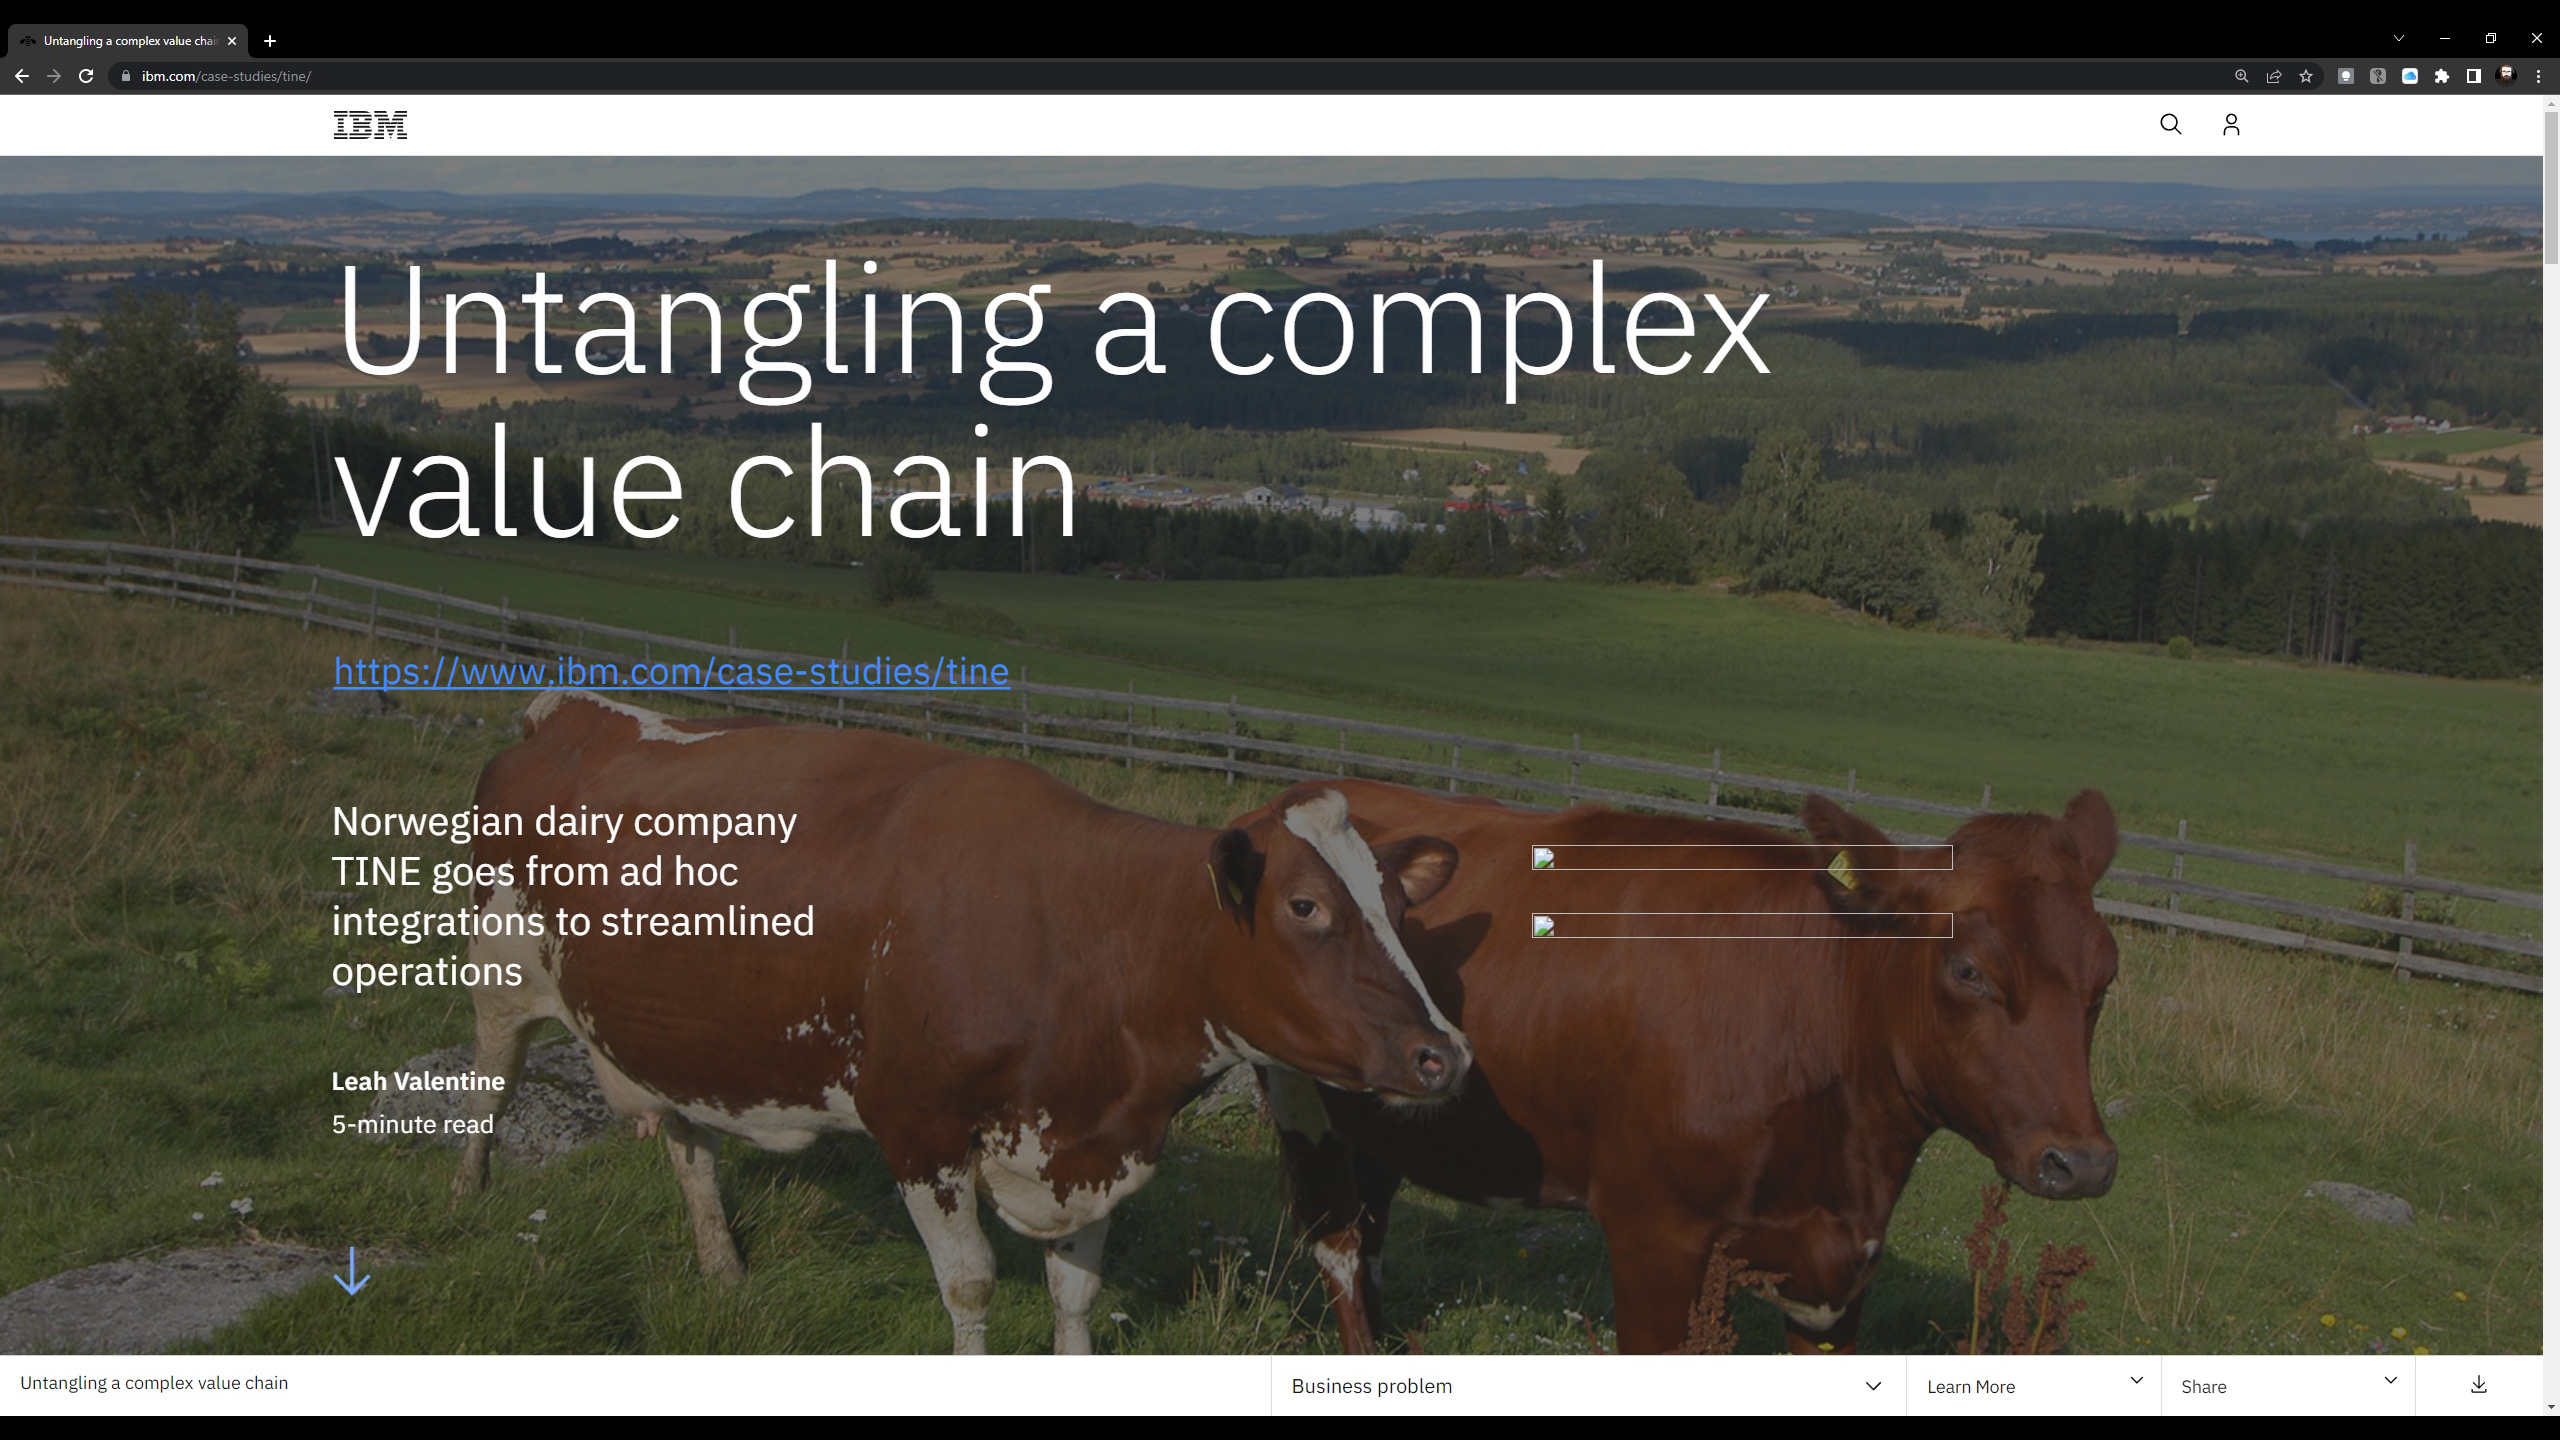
Untangling a complex value chai

ibm.com/case-studies/tine/

IBM

Untangling a complex value chain

https://www.ibm.com/case-studies/tine

Norwegian dairy company TINE goes from ad hoc integrations to streamlined operations

Leah Valentine

5-minute read

Untangling a complex value chain

Business problem

Learn More

Share